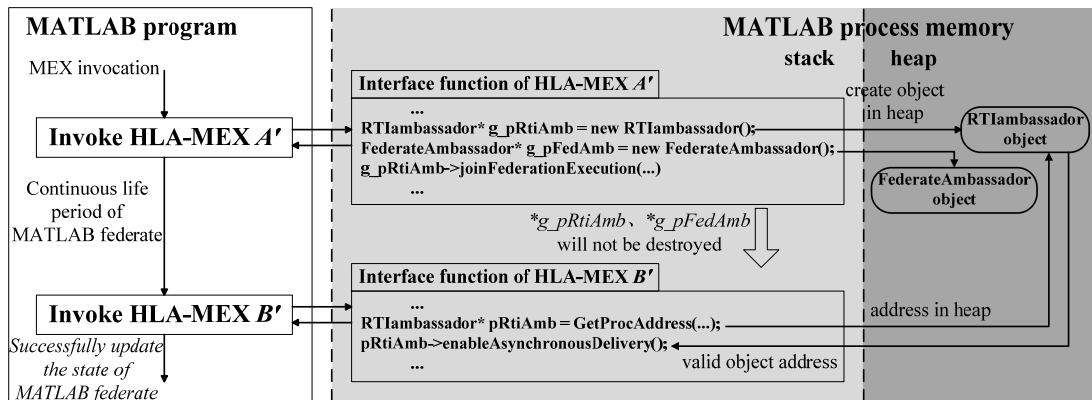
MATLAB program

MEX invocation

Invoke HLA-MEX $A'$

Continuous life period of MATLAB federate

Invoke HLA-MEX $B'$

Successfully update the state of MATLAB federate

MATLAB process memory

stack

heap

Interface function of HLA-MEX $A'$

...

RTIambassador* g_pRtiAmb = new RTIambassador();

FederateAmbassador* g_pFedAmb = new FederateAmbassador();

g_pRtiAmb->joinFederationExecution(...)

...

create object in heap

RTIambassador object

FederateAmbassador object

*g_pRtiAmb、*g_pFedAmb will not be destroyed

Interface function of HLA-MEX $B'$

...

RTIambassador* pRtiAmb = GetProcAddress(...);

pRtiAmb->enableAsynchronousDelivery();

...

address in heap

valid object address